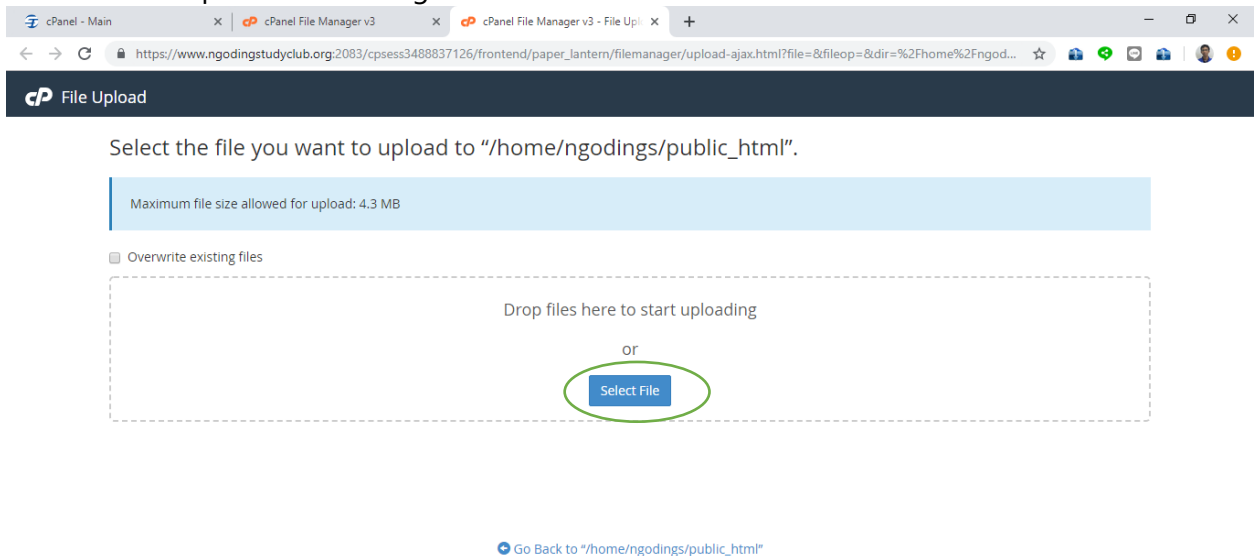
cPanel - Main
cPanel File Manager v3
cPanel File Manager v3 - File Upl

https://www.ngodingstudyclub.org:2083/cpsess3488837126/frontend/paper_lantern/filemanager/upload-ajax.html?file=&fileop=&dir=%2Fhome%2Fngod...

cP File Upload

Select the file you want to upload to “/home/ngodings/public_html”.

Maximum file size allowed for upload: 4.3 MB

Overwrite existing files

Drop files here to start uploading

or

Select File

Go Back to “/home/ngodings/public_html”